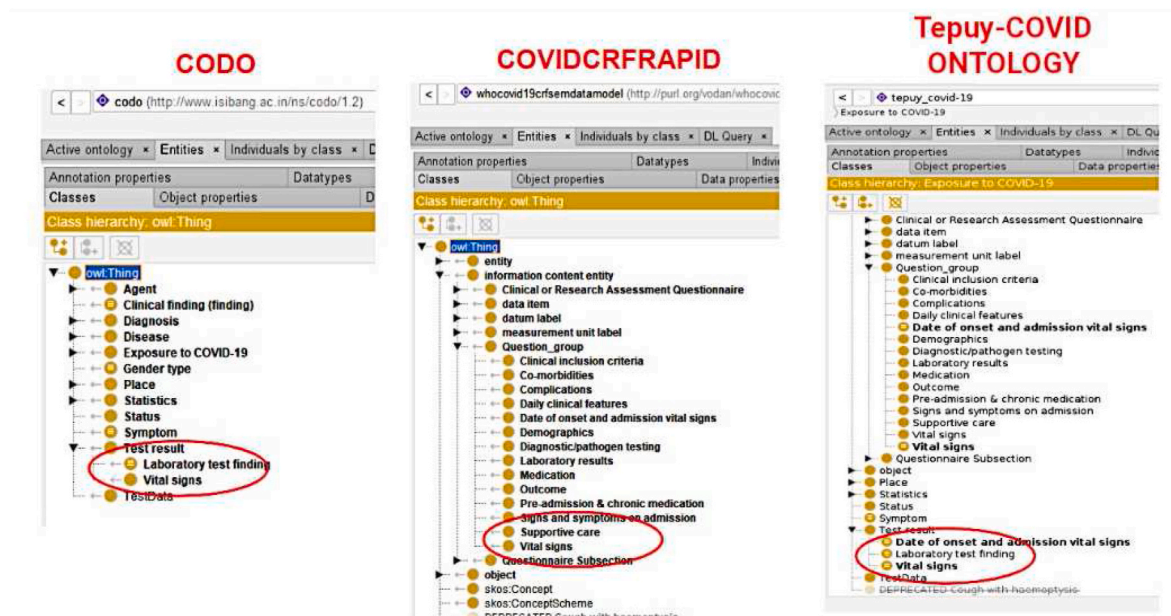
CODO

< > codo (http://www.isibang.ac.in/ns/codo/1.2)

Active ontology × Entities × Individuals by class × D

Annotation properties Datatypes

Classes Object properties D

Class hierarchy: owl:Thing

owl:Thing
Agent
Clinical finding (finding)
Diagnosis
Disease
Exposure to COVID-19
Gender type
Place
Statistics
Status
Symptom
Test result
Laboratory test finding
Vital signs
TestData

COVIDCRFRAPID

< > whocovid19crfsemdatamodel (http://purl.org/vodan/whocovic

Active ontology × Entities × Individuals by class × DL Query ×

Annotation properties Datatypes Indivi

Classes Object properties Data properties

Class hierarchy: owl:Thing

owl:Thing
entity
information content entity
Clinical or Research Assessment Questionnaire
data item
datum label
measurement unit label
Question_group
Clinical inclusion criteria
Co-morbidities
Complications
Daily clinical features
Date of onset and admission vital signs
Demographics
Diagnostic/pathogen testing
Laboratory results
Medication
Outcome
Pre-admission & chronic medication
Signs and symptoms on admission
Supportive care
Vital signs
Questionnaire Subsection
object
skos:Concept
skos:ConceptScheme

Tepuy-COVID ONTOLOGY

< > tepuy_covid-19
Exposure to COVID-19

Active ontology × Entities × Individuals by class × DL Quer

Annotation properties Datatypes Indivi

Classes Object properties Data properties

Class hierarchy: Exposure to COVID-19

Clinical or Research Assessment Questionnaire
data item
datum label
measurement unit label
Question_group
Clinical inclusion criteria
Co-morbidities
Complications
Daily clinical features
Date of onset and admission vital signs
Demographics
Diagnostic/pathogen testing
Laboratory results
Medication
Outcome
Pre-admission & chronic medication
Signs and symptoms on admission
Supportive care
Vital signs
Vital signs
Questionnaire Subsection
object
Place
Statistics
Status
Symptom
Test result
Date of onset and admission vital signs
Laboratory test finding
Vital signs
TestData
DEPRECATED Cough with haemoptysis